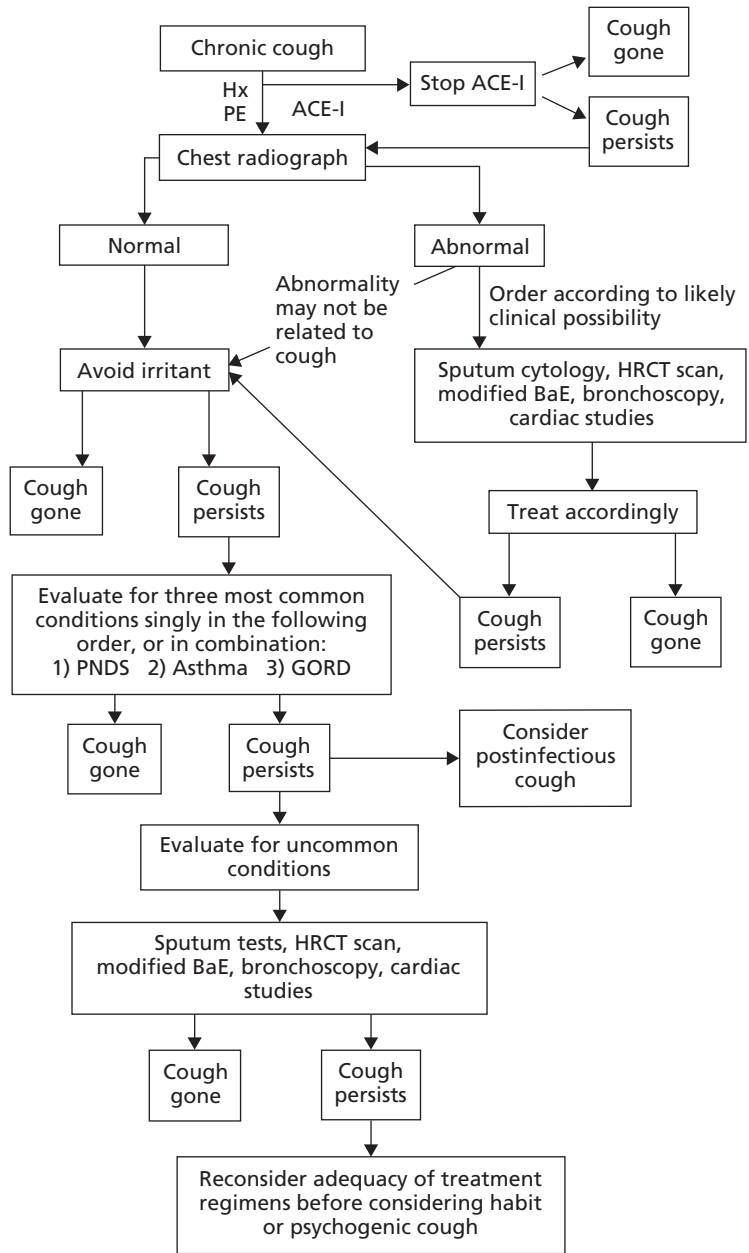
Chronic cough

Hx
PE

ACE-I

Stop ACE-I

Cough gone

Cough persists

Chest radiograph

Normal

Abnormal

Abnormality may not be related to cough

Order according to likely clinical possibility

Avoid irritant

Sputum cytology, HRCT scan, modified BaE, bronchoscopy, cardiac studies

Treat accordingly

Cough gone

Cough persists

Cough persists

Cough gone

Evaluate for three most common conditions singly in the following order, or in combination:
1) PNDS 2) Asthma 3) GORD

Cough gone

Cough persists

Consider postinfectious cough

Evaluate for uncommon conditions

Sputum tests, HRCT scan, modified BaE, bronchoscopy, cardiac studies

Cough gone

Cough persists

Reconsider adequacy of treatment regimens before considering habit or psychogenic cough